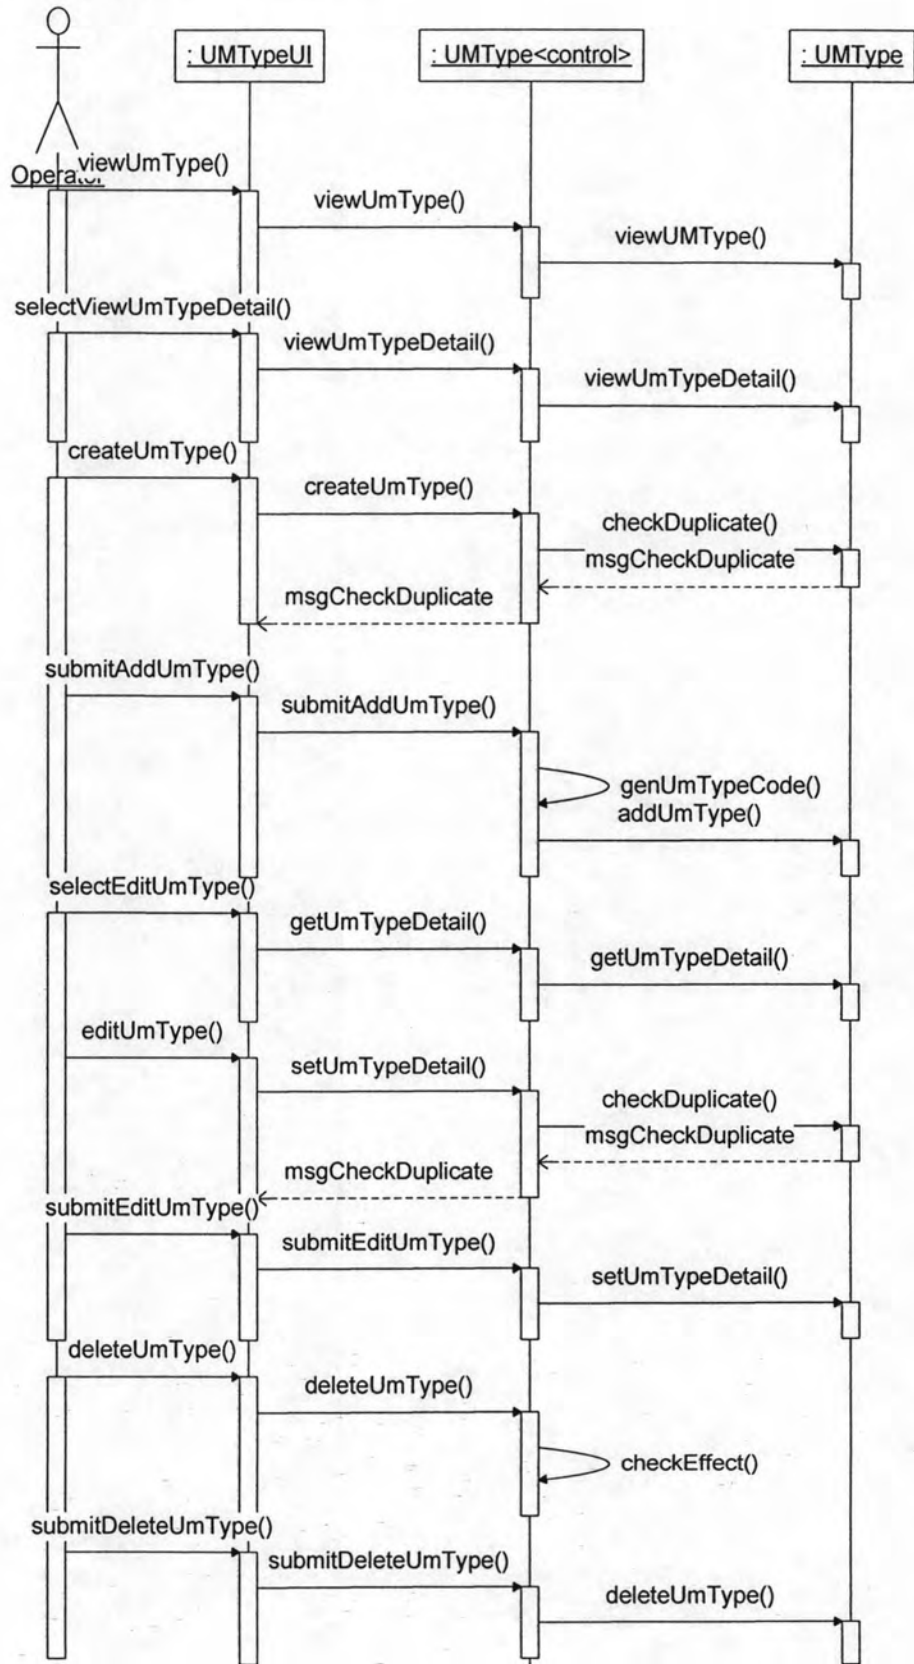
: UMTypeUI
: UMType<control>
: UMType
Operator
viewUmType()
viewUmType()
viewUMType()
selectViewUmTypeDetail()
viewUmTypeDetail()
viewUmTypeDetail()
createUmType()
createUmType()
checkDuplicate()
msgCheckDuplicate
msgCheckDuplicate
submitAddUmType()
submitAddUmType()
genUmTypeCode()
addUmType()
selectEditUmType()
getUmTypeDetail()
getUmTypeDetail()
editUmType()
setUmTypeDetail()
checkDuplicate()
msgCheckDuplicate
msgCheckDuplicate
submitEditUmType()
submitEditUmType()
setUmTypeDetail()
deleteUmType()
deleteUmType()
checkEffect()
submitDeleteUmType()
submitDeleteUmType()
deleteUmType()